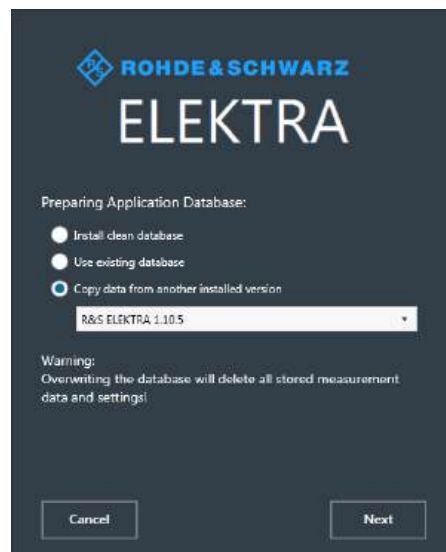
ROHDE&SCHWARZ
ELEKTRA

Preparing Application Database:

Install clean database

Use existing database

Copy data from another installed version

R&S ELEKTRA 1.10.5

Warning:
Overwriting the database will delete all stored measurement data and settings!

Cancel

Next